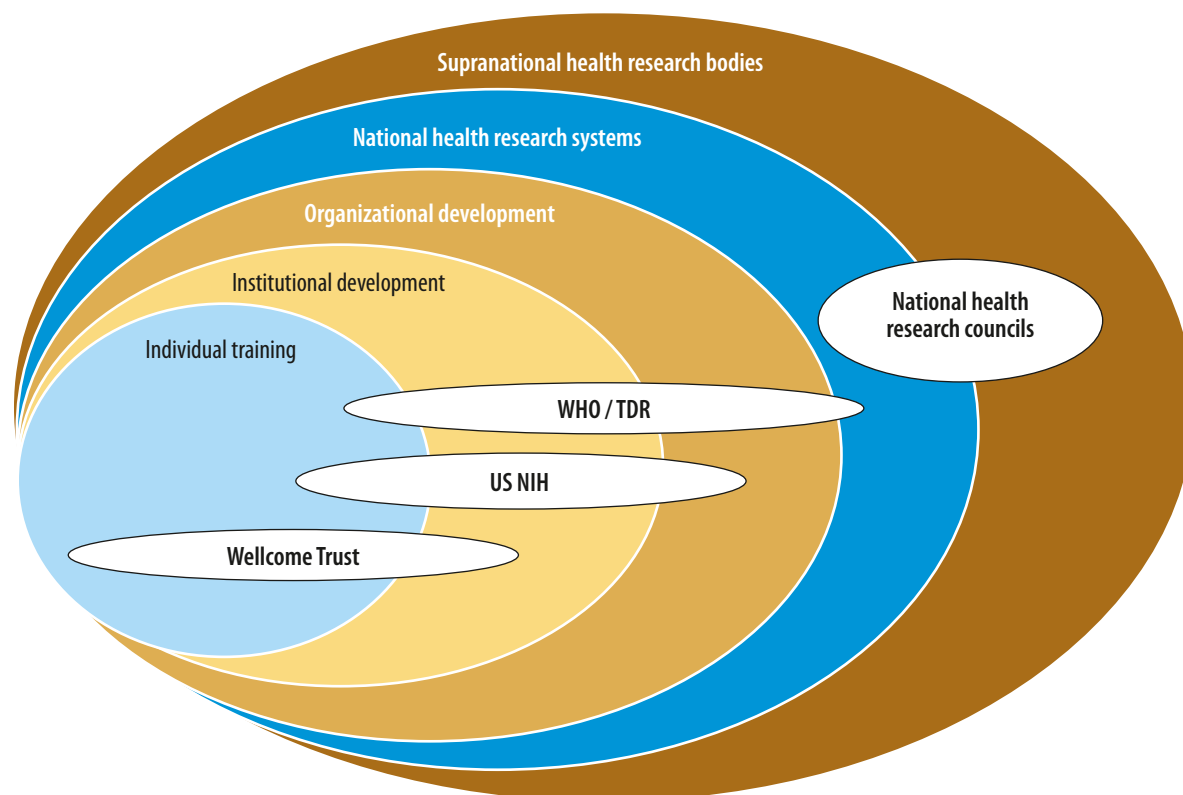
Supranational health research bodies

National health research systems

Organizational development

Institutional development

Individual training

National health research councils

WHO / TDR

US NIH

Wellcome Trust